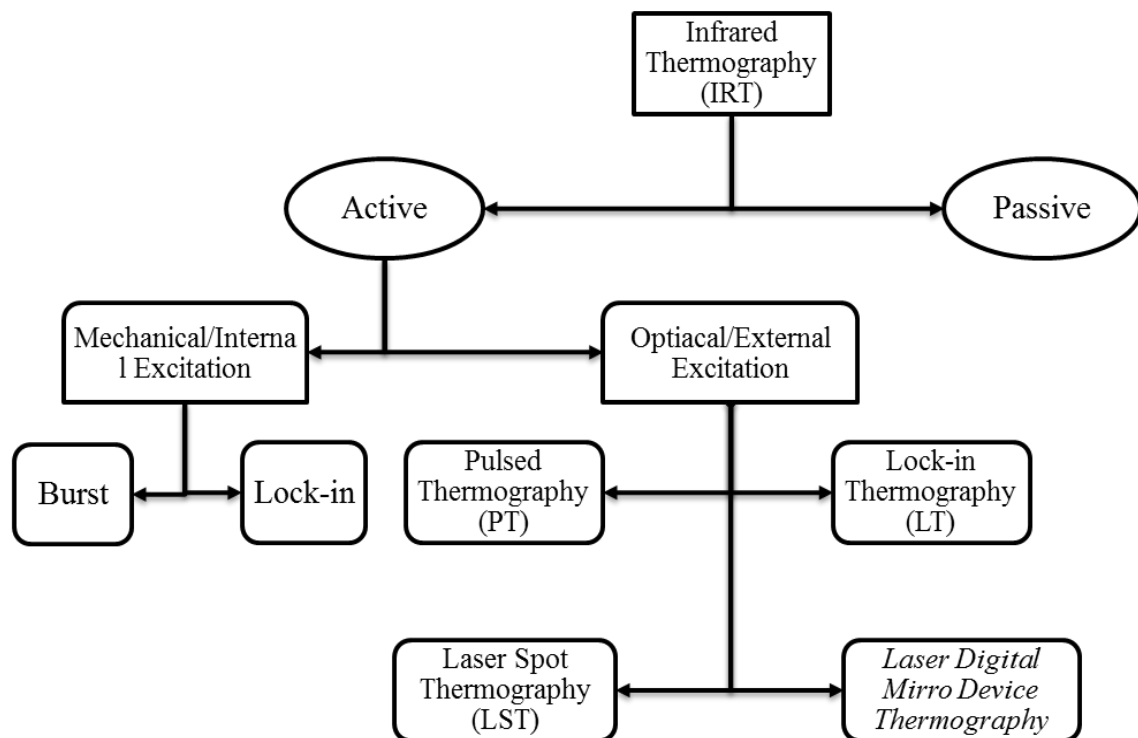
Infrared Thermography (IRT)

Active

Passive

Mechanical/Interna l Excitation

Optiacal/External Excitation

Burst

Lock-in

Pulsed Thermography (PT)

Lock-in Thermography (LT)

Laser Spot Thermography (LST)

Laser Digital Mirro Device Thermography